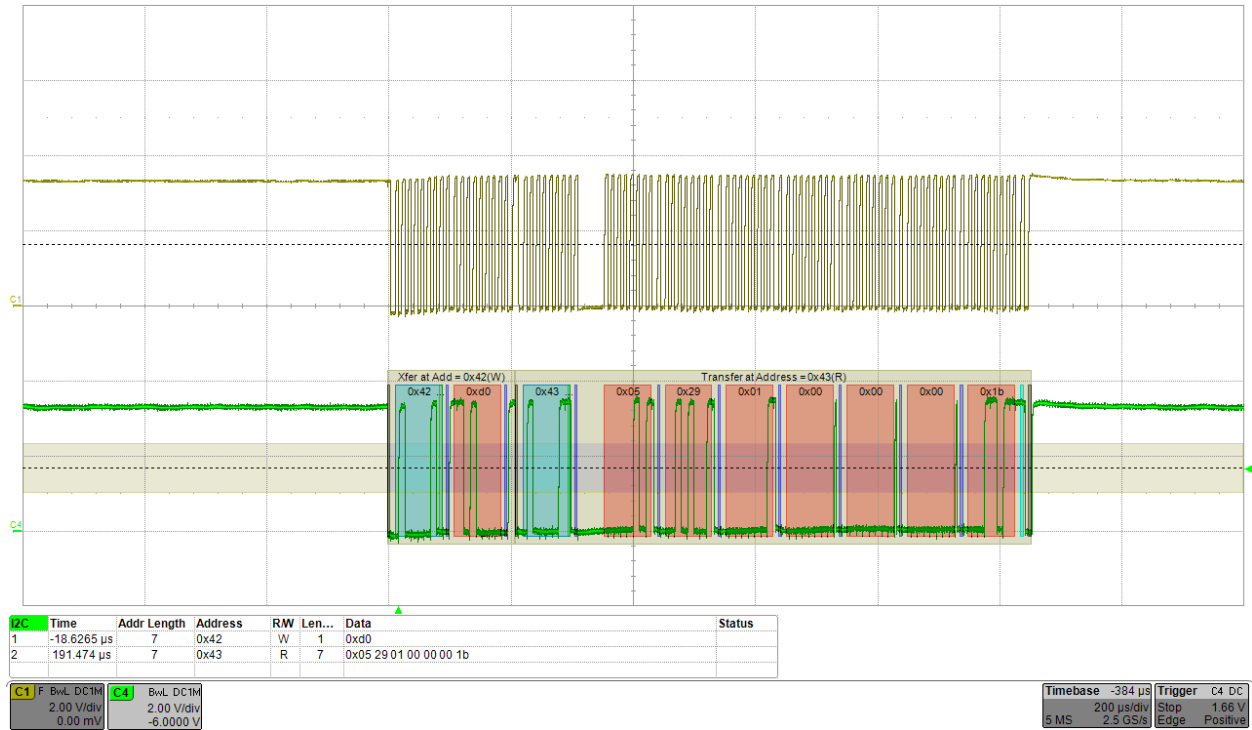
C1

Xfer at Add = 0x42(W)

0x42 0xd0

Transfer at Address = 0x43(R)

0x43 0x05 0x29 0x01 0x00 0x00 0x00 0x1b

C4

| I2C | Time | Addr Length | Address | R/W | Len... | Data | Status |
|---|---|---|---|---|---|---|---|
| 1 | -18.6265 µs | 7 | 0x42 | W | 1 | 0xd0 | |
| 2 | 191.474 µs | 7 | 0x43 | R | 7 | 0x05 29 01 00 00 00 1b | |

C1 F BwL DC1M
2.00 V/div
0.00 mV

C4 BwL DC1M
2.00 V/div
-6.0000 V

Timebase -384 µs
200 µs/div
5 MS 2.5 GS/s

Trigger C4 DC
Stop 1.66 V
Edge Positive